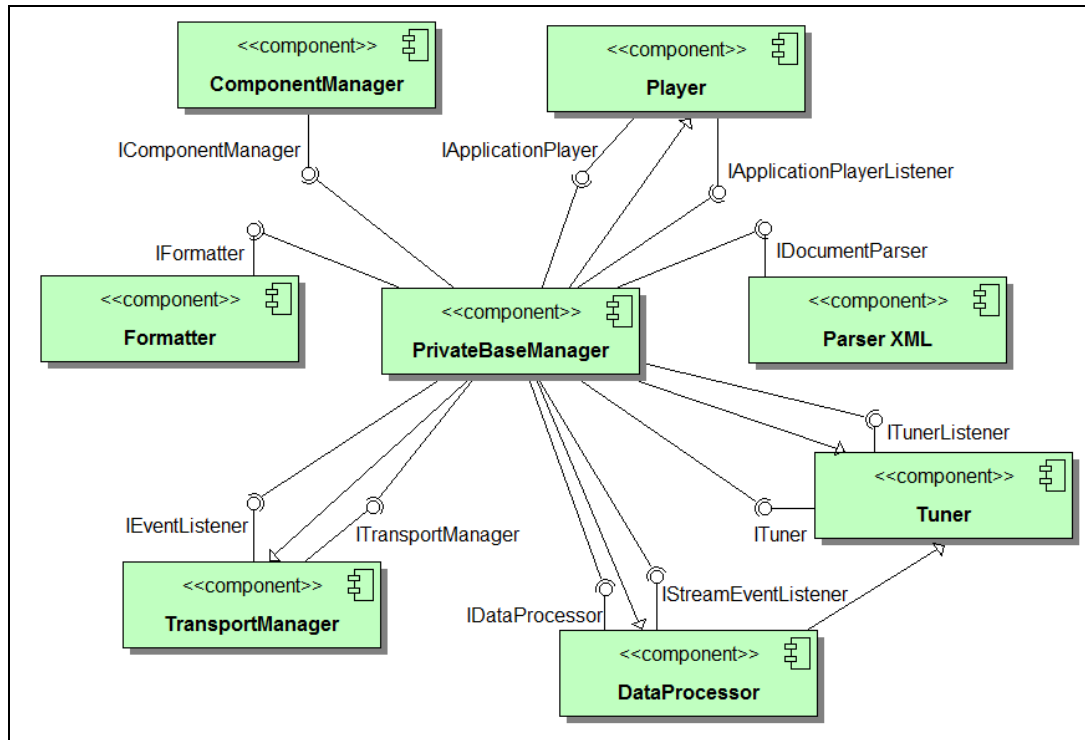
<<component>>
ComponentManager

<<component>>
Player

IComponentManager

IApplicationPlayer

IApplicationPlayerListener

IFormatter

IDocumentParser

<<component>>
Formatter

<<component>>
PrivateBaseManager

<<component>>
Parser XML

ITunerListener

<<component>>
Tuner

ITuner

IEventListener

ITransportManager

<<component>>
TransportManager

IDataProcessor

IStreamEventListener

<<component>>
DataProcessor